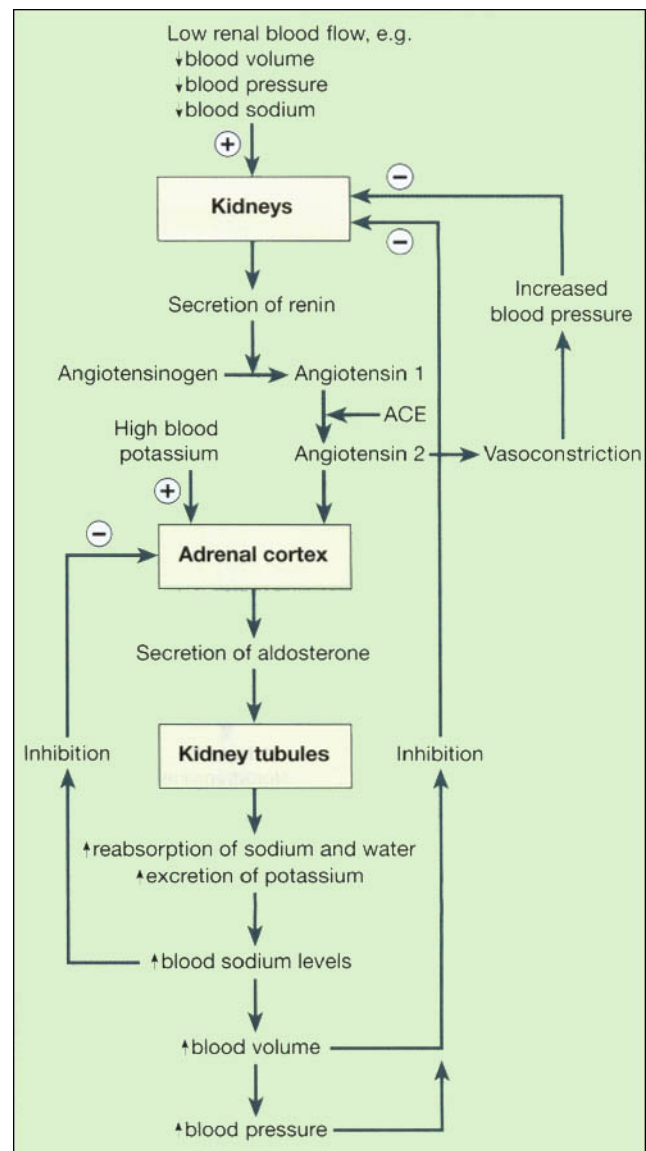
Low renal blood flow, e.g.
↓blood volume
↓blood pressure
↓blood sodium

+

Kidneys

−

−

Secretion of renin

Increased blood pressure

Angiotensinogen → Angiotensin 1

ACE

High blood potassium

Angiotensin 2 → Vasoconstriction

+

−

Adrenal cortex

Secretion of aldosterone

Inhibition

Kidney tubules

Inhibition

↑reabsorption of sodium and water
↑excretion of potassium

↑blood sodium levels

↑blood volume

↑blood pressure